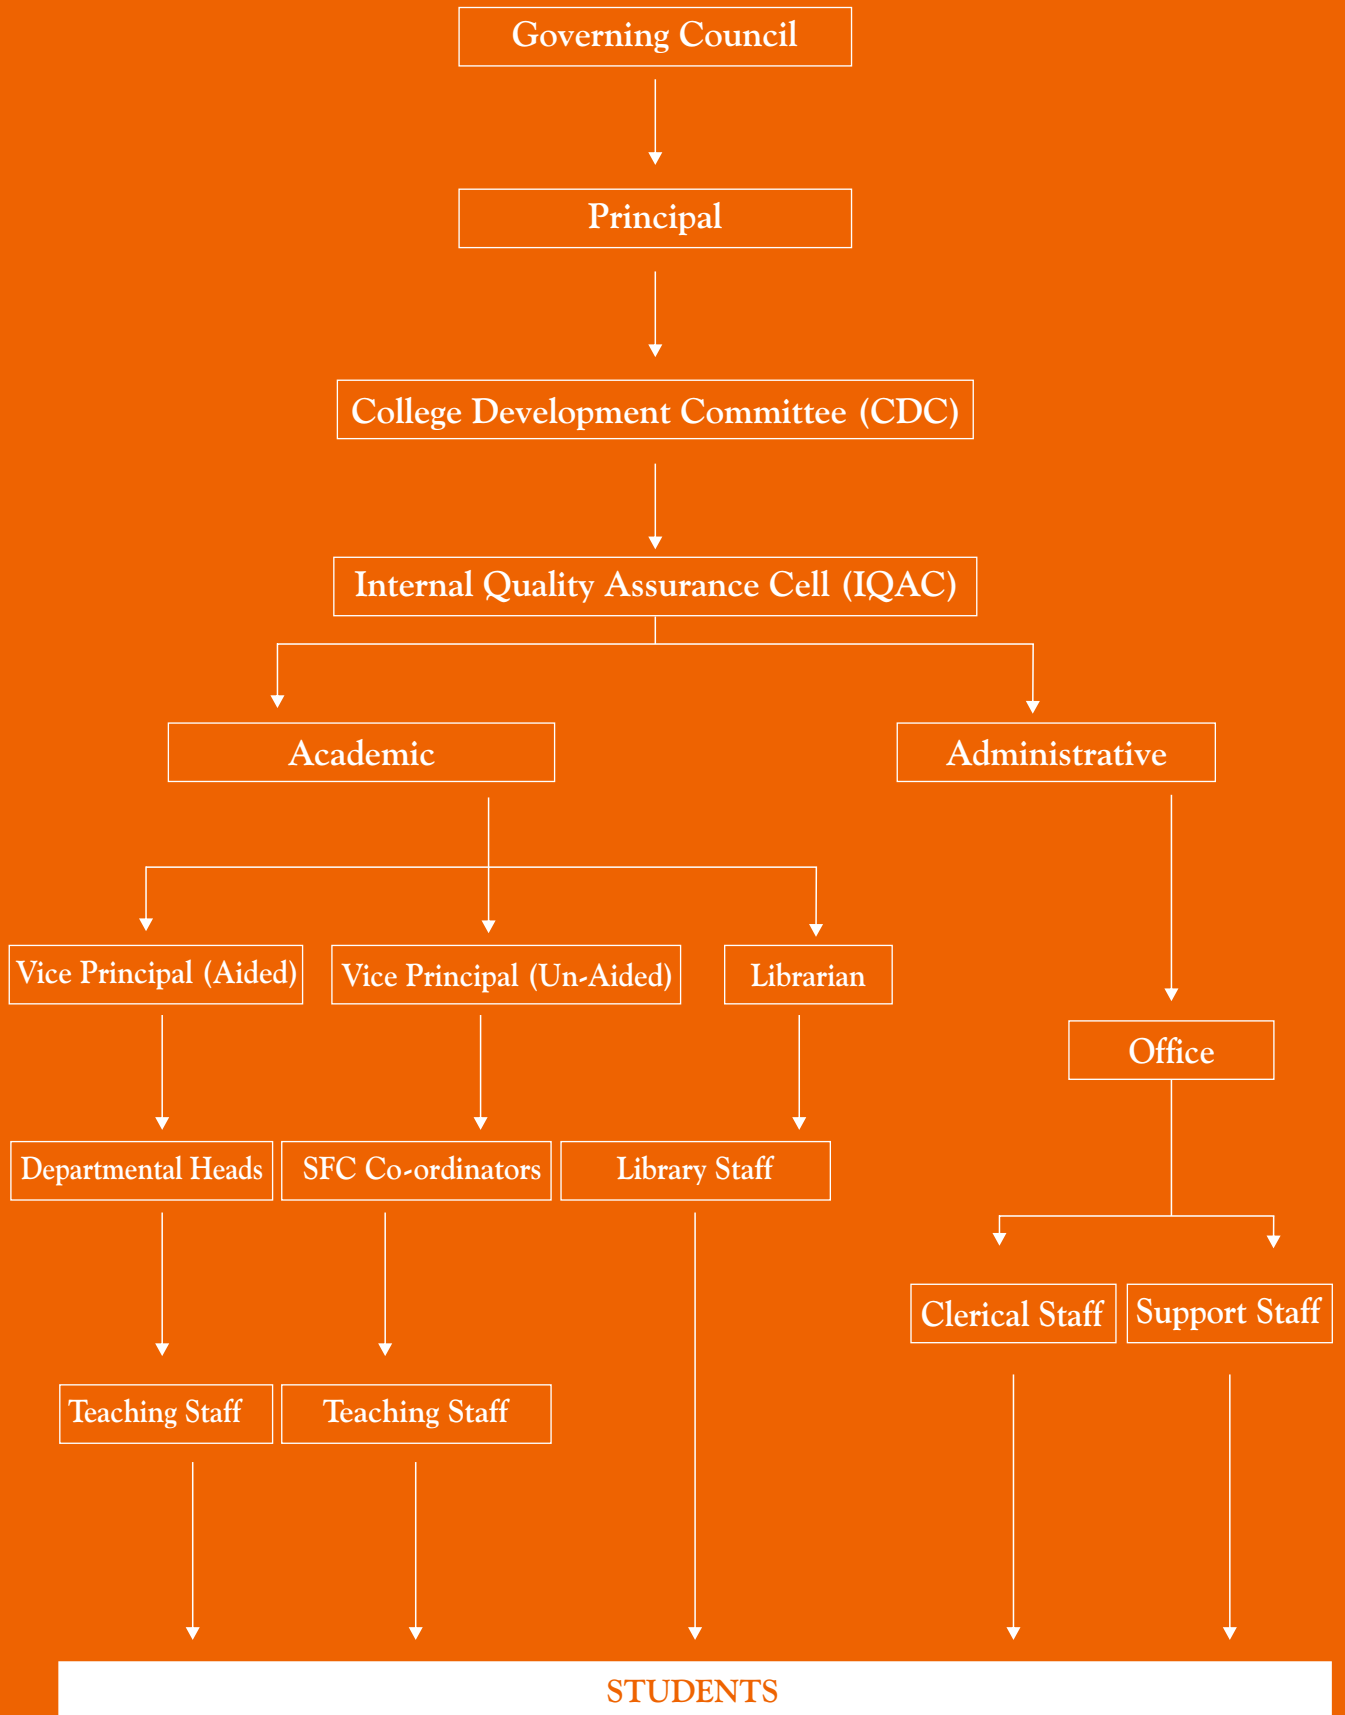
Governing Council

Principal

College Development Committee (CDC)

Internal Quality Assurance Cell (IQAC)

Academic

Administrative

Vice Principal (Aided)

Vice Principal (Un-Aided)

Librarian

Office

Departmental Heads

SFC Co-ordinators

Library Staff

Clerical Staff

Support Staff

Teaching Staff

Teaching Staff

STUDENTS